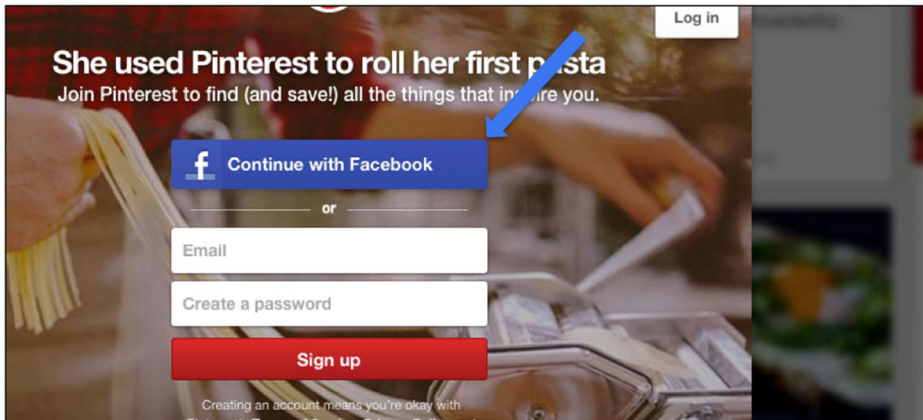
Log in

She used Pinterest to roll her first pasta

Join Pinterest to find (and save!) all the things that inspire you.

Continue with Facebook

or

Email

Create a password

Sign up

Creating an account means you're okay with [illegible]